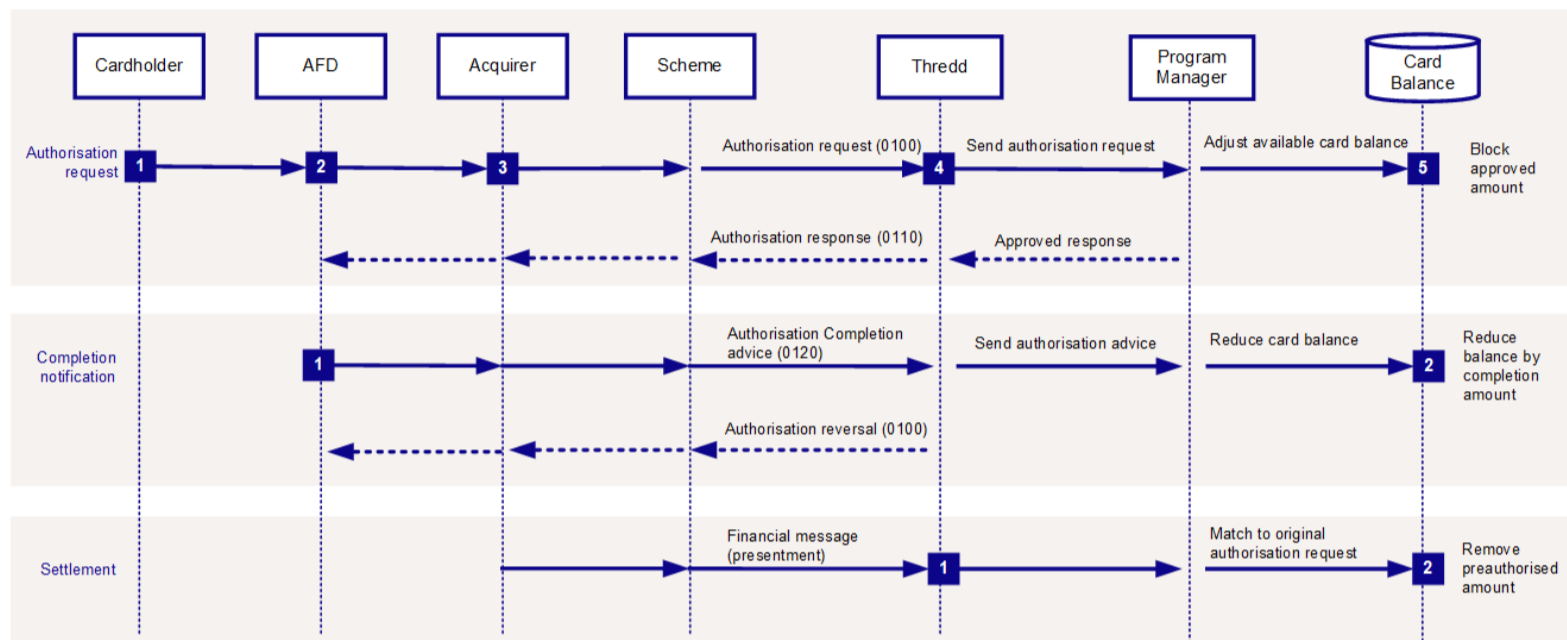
Cardholder

AFD

Acquirer

Scheme

Thredd

Program Manager

Card Balance

Authorisation request

1

2

3

Authorisation request (0100)

4

Send authorisation request

Adjust available card balance

5

Block approved amount

Authorisation response (0110)

Approved response

Completion notification

1

Authorisation Completion advice (0120)

Send authorisation advice

Reduce card balance

2

Reduce balance by completion amount

Authorisation reversal (0100)

Settlement

Financial message (presentment)

1

Match to original authorisation request

2

Remove preauthorised amount